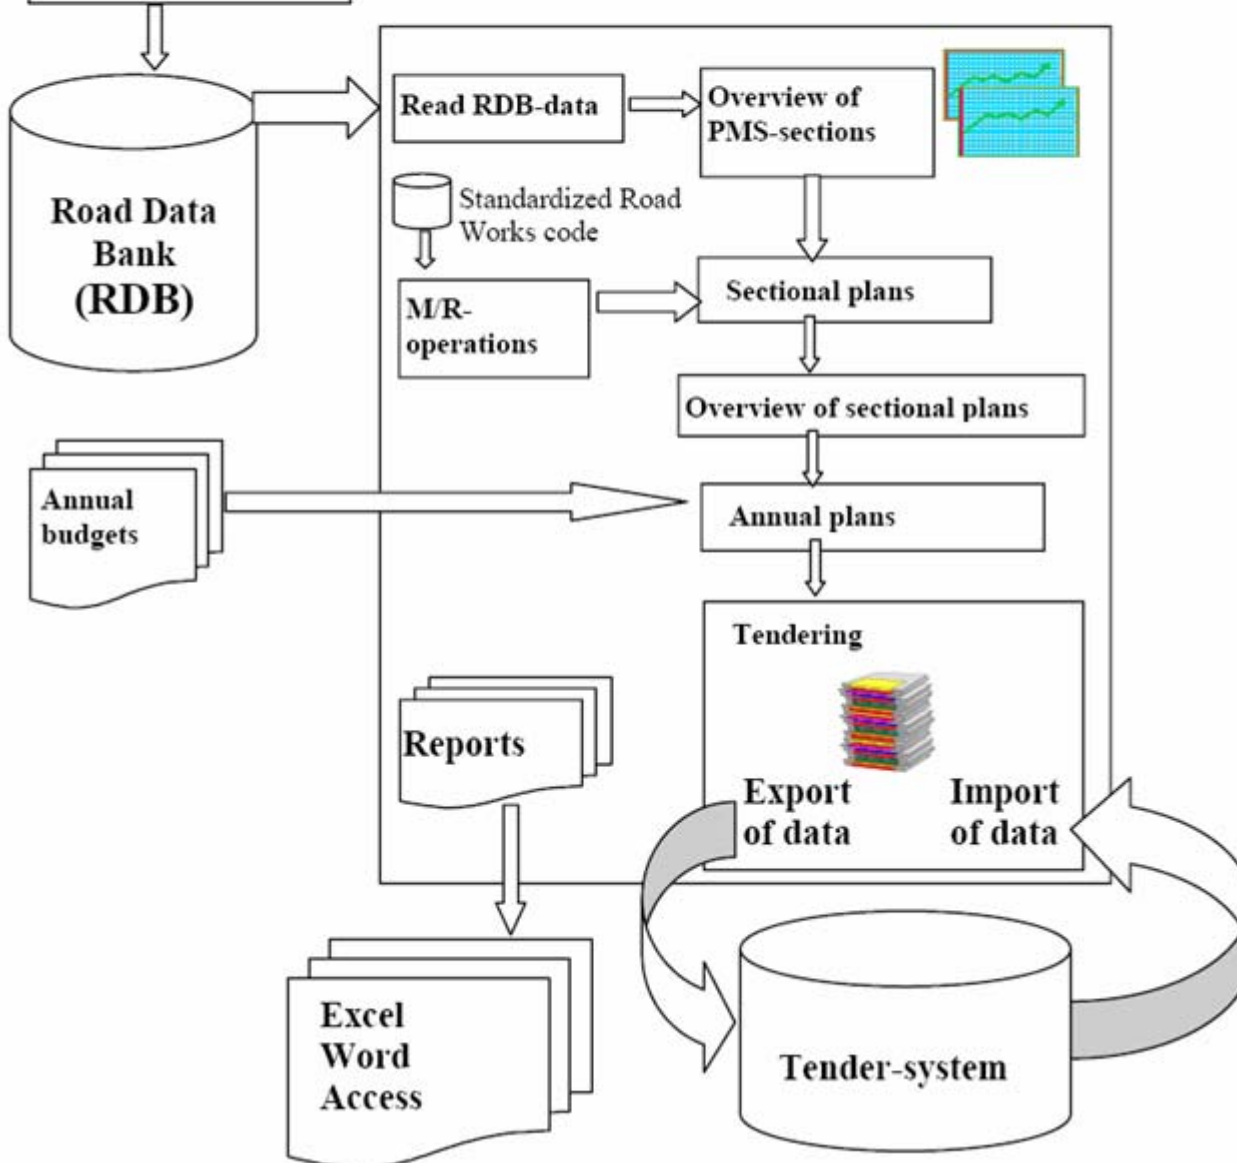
Road Data Bank (RDB)

Read RDB-data

Overview of PMS-sections

Standardized Road Works code

M/R-operations

Sectional plans

Overview of sectional plans

Annual budgets

Annual plans

Tendering

Reports

Export of data

Import of data

Excel Word Access

Tender-system